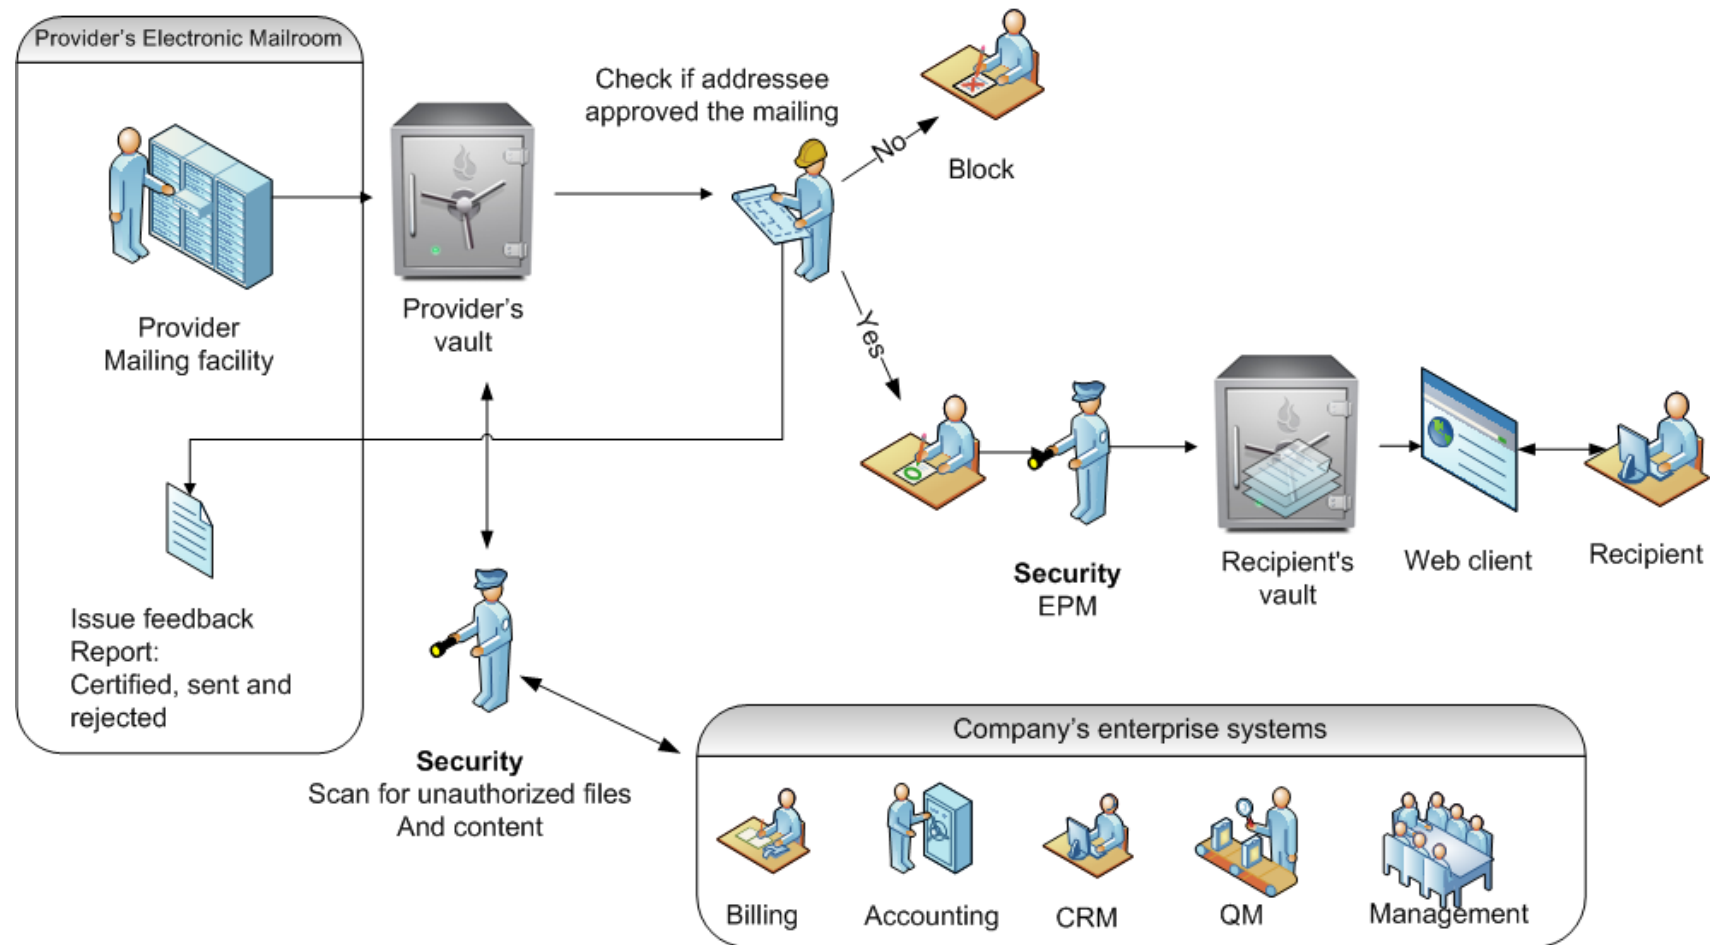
Provider's Electronic Mailroom

Provider Mailing facility

Provider's vault

Check if addressee approved the mailing

No

Block

Yes

Issue feedback Report: Certified, sent and rejected

**Security** EPM

Recipient's vault

Web client

Recipient

**Security** Scan for unauthorized files And content

Company's enterprise systems

Billing

Accounting

CRM

QM

Management